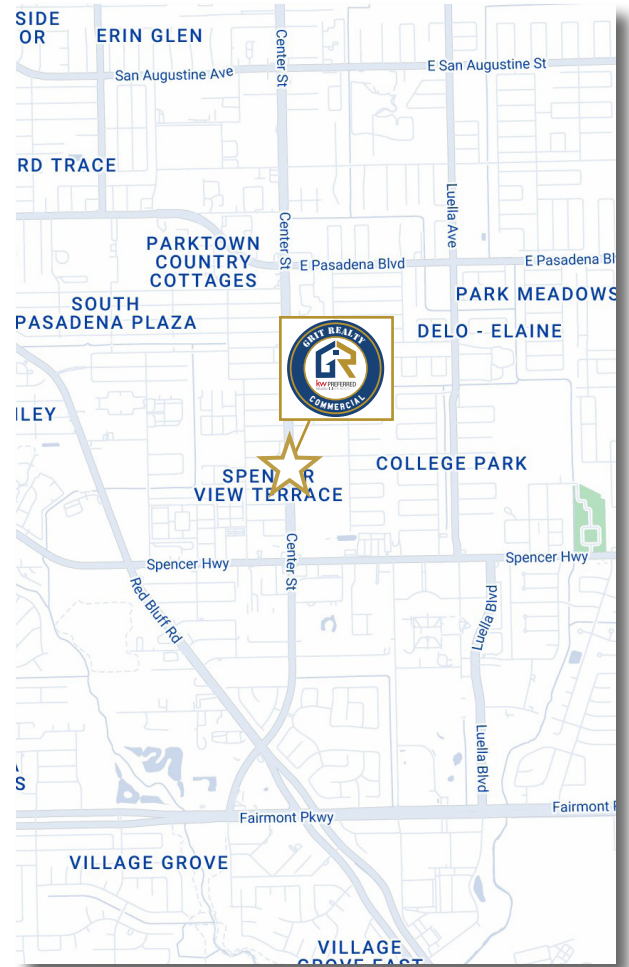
SIDE
OR
ERIN GLEN
San Augustine Ave
E San Augustine St
RD TRACE
Center St
Luella Ave
PARKTOWN COUNTRY COTTAGES
E Pasadena Blvd
E Pasadena Bl
SOUTH PASADENA PLAZA
PARK MEADOWS
DELO - ELAINE
GRIT REALTY
GR
kw PREFERRED
COMMERCIAL
ILEY
SPEN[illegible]R VIEW TERRACE
COLLEGE PARK
Spencer Hwy
Spencer Hwy
Center St
Red Bluff Rd
Luella Blvd
Luella Blvd
S
Fairmont Pkwy
Fairmont P
VILLAGE GROVE
VILLAGE GROVE EAST